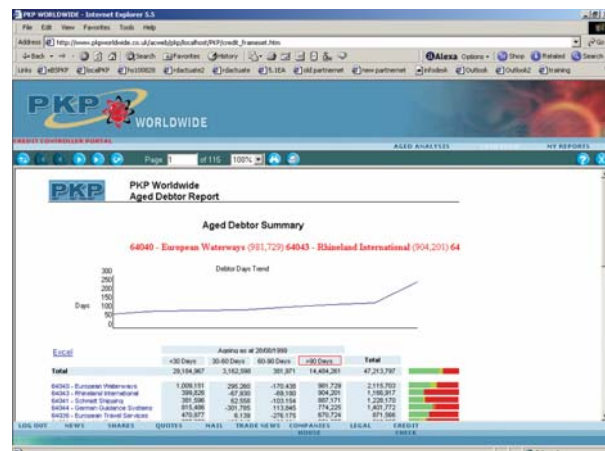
PKP WORLDWIDE - Internet Explorer 5.5

File Edit View Favorites Tools Help

Address http://www.pkpworldwide.co.uk/acweb/pkp/localhost/PKP/credit_frameset.htm

Back Search Favorites History

Alexa Options Shop Related Search

Links eBSPKP localPKP hs100828 rdactuate2 rdactuate 5.1EA old partnernet new partnernet infodesk Outlook Outlook2 training

PKP WORLDWIDE

CREDIT CONTROLLER PORTAL

AGED ANALYSIS MY REPORTS

Page 1 of 115 100%

PKP

PKP Worldwide
Aged Debtor Report

Aged Debtor Summary

64040 - European Waterways (981,729) 64043 - Rhineland International (904,201) 64

Debtor Days Trend

Days

300
250
200
150
100
50
0

Excel

Ageing as at 28/09/1999

| | <30 Days | 30-60 Days | 60-90 Days | >90 Days | Total |
|---|---|---|---|---|---|
| Total | 29,164,967 | 3,162,598 | 381,971 | 14,404,261 | 47,213,797 |
| 64043 - European Waterways | 1,009,151 | 295,260 | -170,438 | 981,729 | 2,115,703 |
| 64043 - Rhineland International | 399,626 | -67,930 | -69,180 | 904,201 | 1,166,917 |
| 64041 - Schmidt Shipping | 391,596 | 52,558 | -103,154 | 887,171 | 1,228,170 |
| 64044 - German Guidance Systems | 815,466 | -301,765 | 113,945 | 774,225 | 1,401,772 |
| 64036 - European Travel Services | 470,677 | 8,139 | -276,175 | 670,724 | 871,566 |

LOG OUT NEWS SHARES QUOTES MAIL TRADE NEWS COMPANIES HOUSE LEGAL CREDIT CHECK